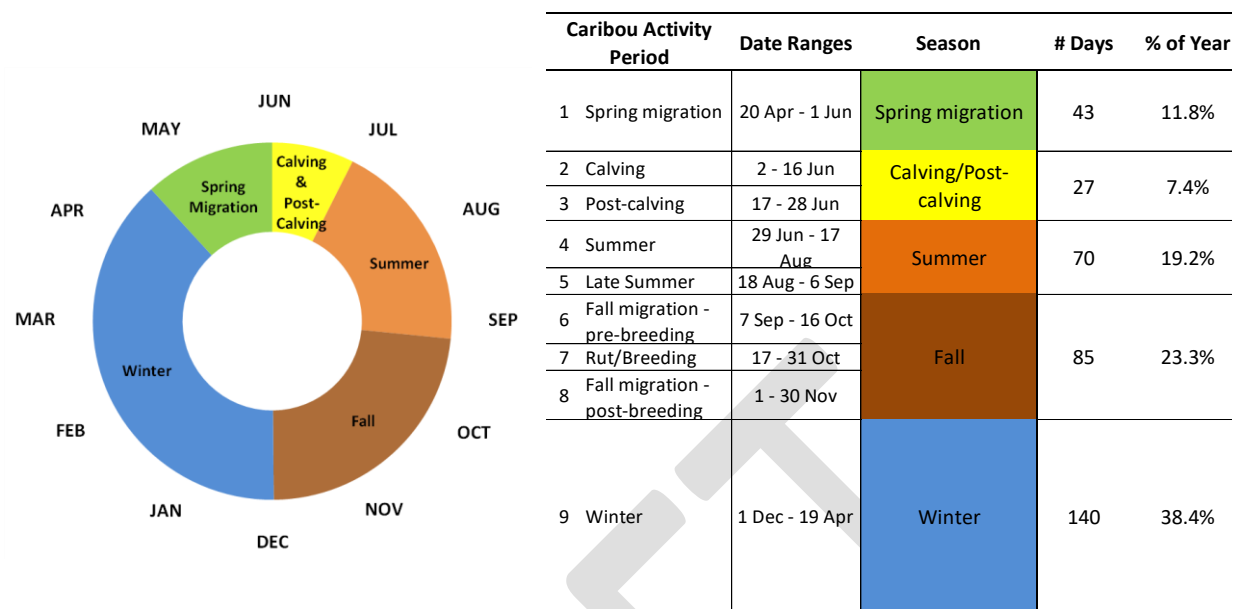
JUN
JUL
AUG
SEP
OCT
NOV
DEC
JAN
FEB
MAR
APR
MAY

Spring Migration
Calving & Post-Calving
Summer
Fall
Winter

| Caribou Activity Period | Date Ranges | Season | # Days | % of Year |
|---|---|---|---|---|
| 1 Spring migration | 20 Apr - 1 Jun | Spring migration | 43 | 11.8% |
| 2 Calving | 2 - 16 Jun | Calving/Post-calving | 27 | 7.4% |
| 3 Post-calving | 17 - 28 Jun | | | |
| 4 Summer | 29 Jun - 17 Aug | Summer | 70 | 19.2% |
| 5 Late Summer | 18 Aug - 6 Sep | | | |
| 6 Fall migration - pre-breeding | 7 Sep - 16 Oct | Fall | 85 | 23.3% |
| 7 Rut/Breeding | 17 - 31 Oct | | | |
| 8 Fall migration - post-breeding | 1 - 30 Nov | | | |
| 9 Winter | 1 Dec - 19 Apr | Winter | 140 | 38.4% |